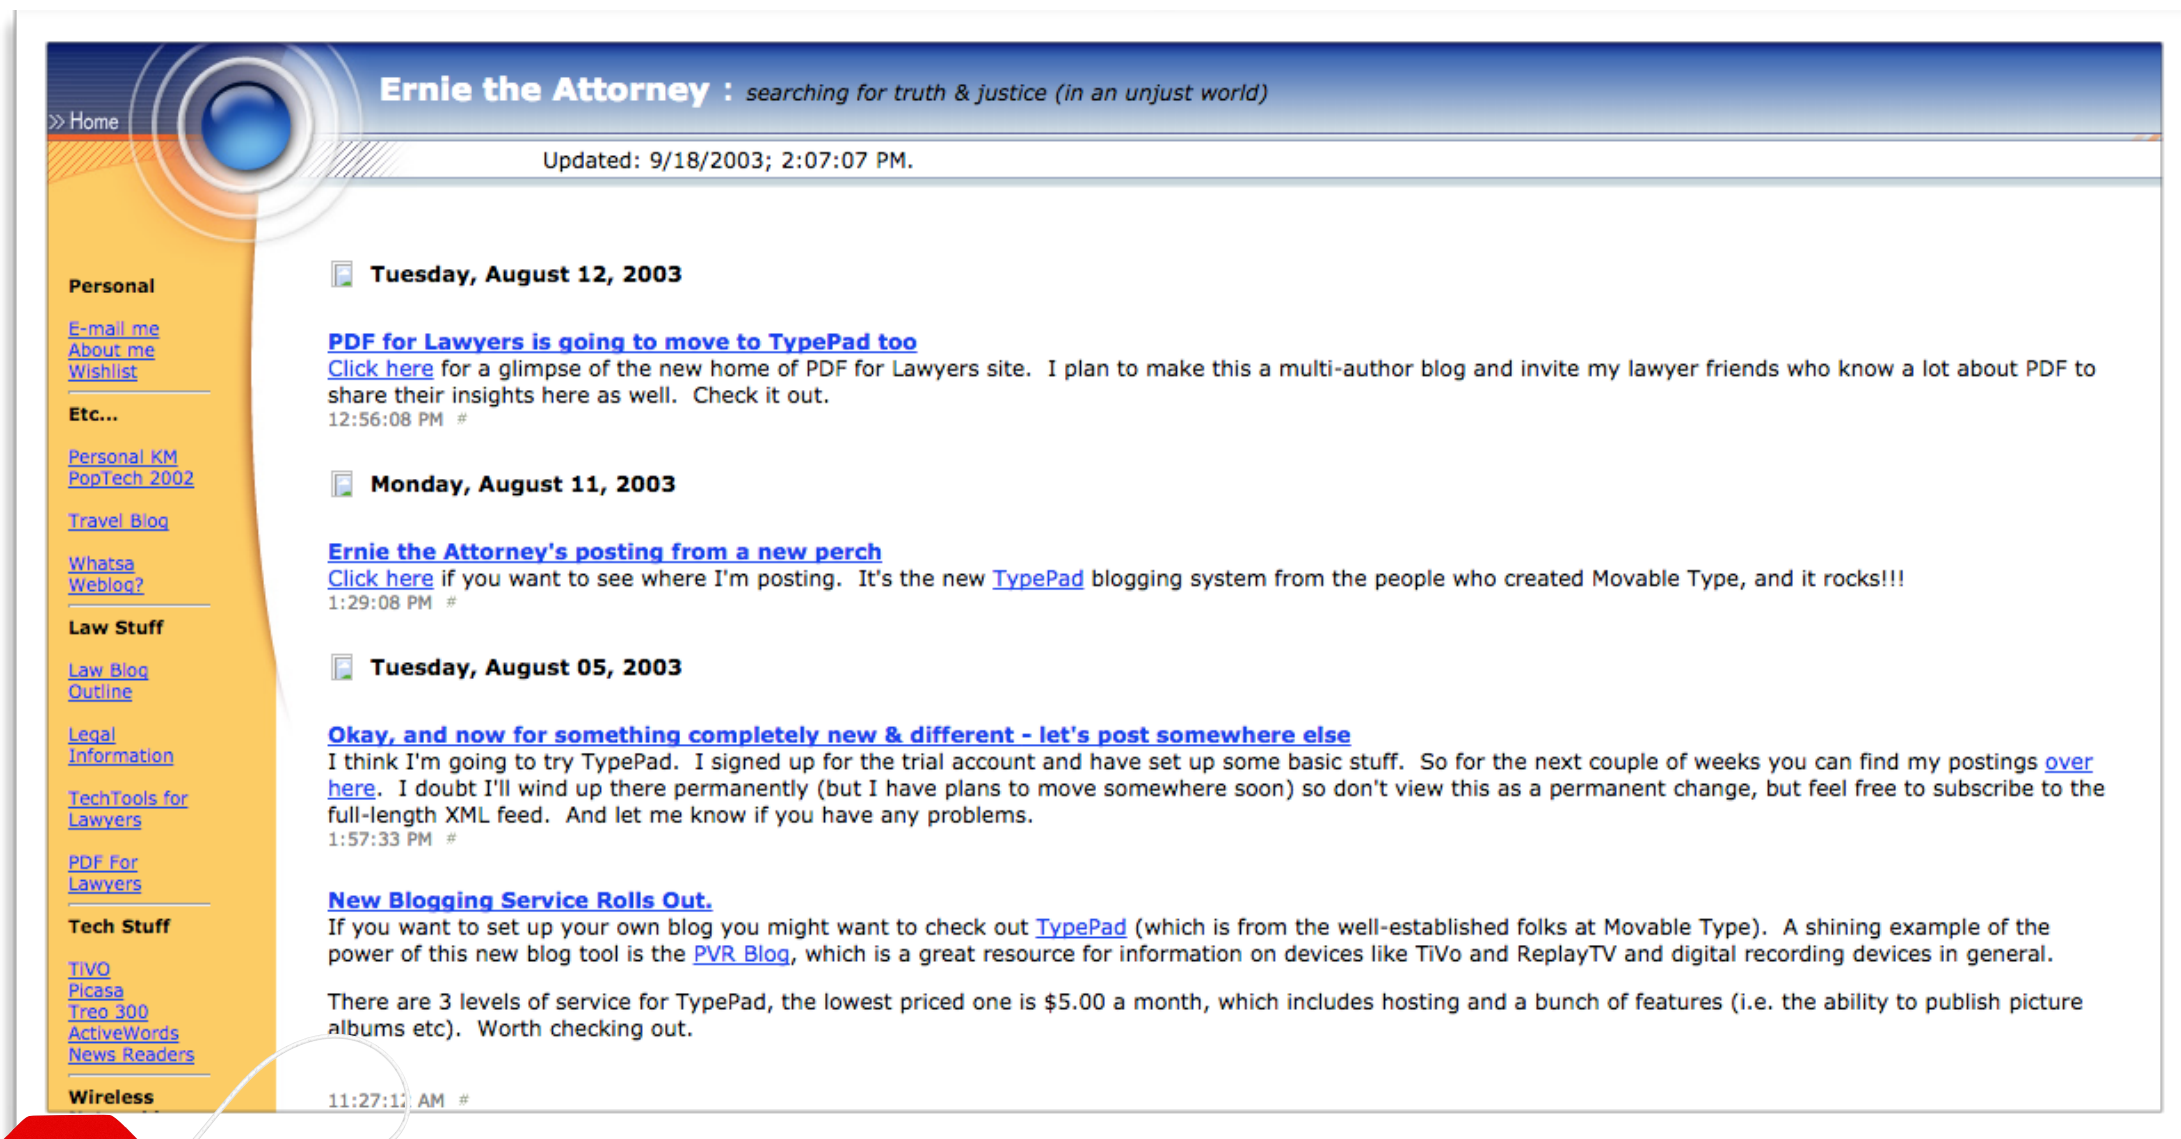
» Home

Ernie the Attorney : searching for truth & justice (in an unjust world)

Updated: 9/18/2003; 2:07:07 PM.

Personal

E-mail me
About me
Wishlist

Etc...

Personal KM
PopTech 2002

Travel Blog

Whatsa Weblog?

Law Stuff

Law Blog Outline

Legal Information

TechTools for Lawyers

PDF For Lawyers

Tech Stuff

TiVO
Picasa
Treo 300
ActiveWords
News Readers

Wireless

Tuesday, August 12, 2003

PDF for Lawyers is going to move to TypePad too
Click here for a glimpse of the new home of PDF for Lawyers site. I plan to make this a multi-author blog and invite my lawyer friends who know a lot about PDF to share their insights here as well. Check it out.
12:56:08 PM #

Monday, August 11, 2003

Ernie the Attorney's posting from a new perch
Click here if you want to see where I'm posting. It's the new TypePad blogging system from the people who created Movable Type, and it rocks!!!
1:29:08 PM #

Tuesday, August 05, 2003

Okay, and now for something completely new & different - let's post somewhere else
I think I'm going to try TypePad. I signed up for the trial account and have set up some basic stuff. So for the next couple of weeks you can find my postings over here. I doubt I'll wind up there permanently (but I have plans to move somewhere soon) so don't view this as a permanent change, but feel free to subscribe to the full-length XML feed. And let me know if you have any problems.
1:57:33 PM #

New Blogging Service Rolls Out.
If you want to set up your own blog you might want to check out TypePad (which is from the well-established folks at Movable Type). A shining example of the power of this new blog tool is the PVR Blog, which is a great resource for information on devices like TiVo and ReplayTV and digital recording devices in general.

There are 3 levels of service for TypePad, the lowest priced one is $5.00 a month, which includes hosting and a bunch of features (i.e. the ability to publish picture albums etc). Worth checking out.

11:27:1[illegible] AM #